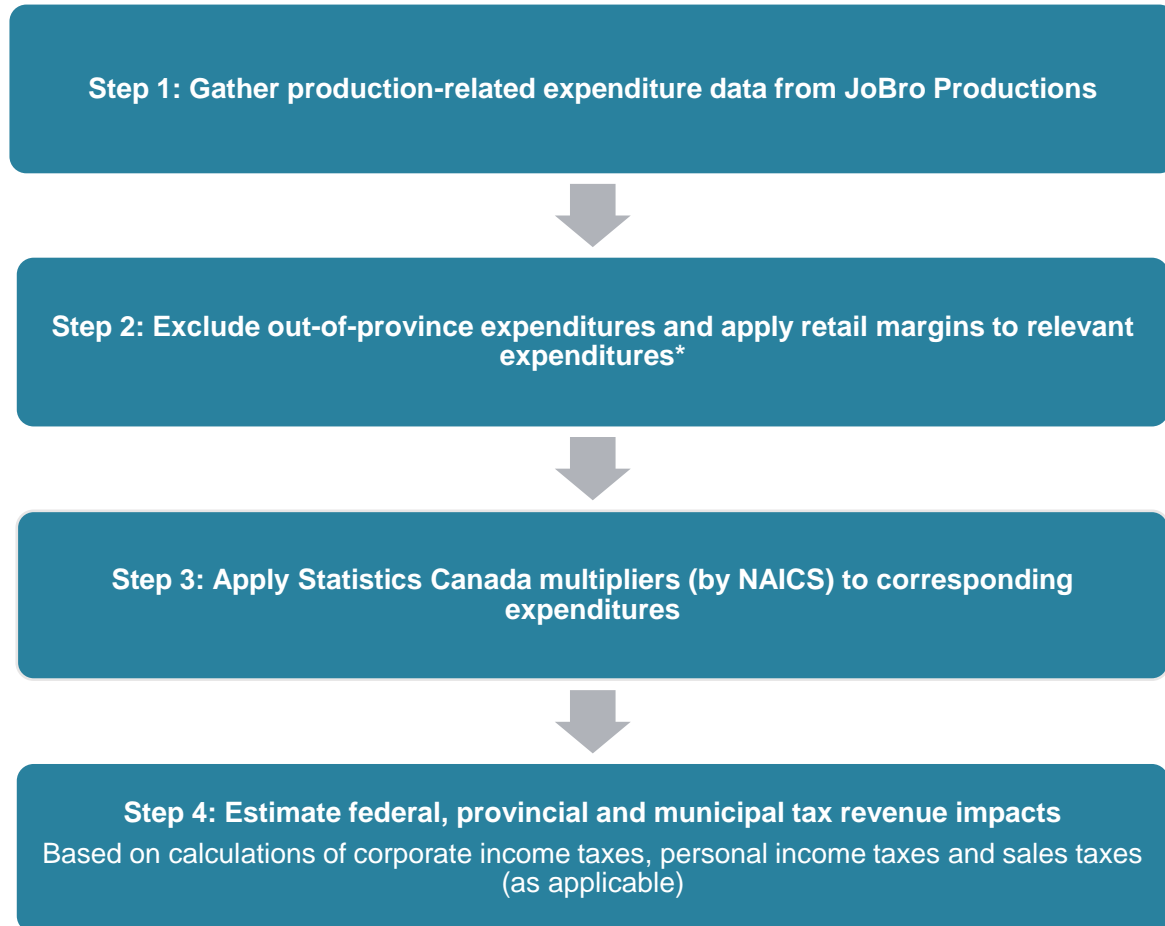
Step 1: Gather production-related expenditure data from JoBro Productions

Step 2: Exclude out-of-province expenditures and apply retail margins to relevant expenditures*

Step 3: Apply Statistics Canada multipliers (by NAICS) to corresponding expenditures

Step 4: Estimate federal, provincial and municipal tax revenue impacts

Based on calculations of corporate income taxes, personal income taxes and sales taxes (as applicable)